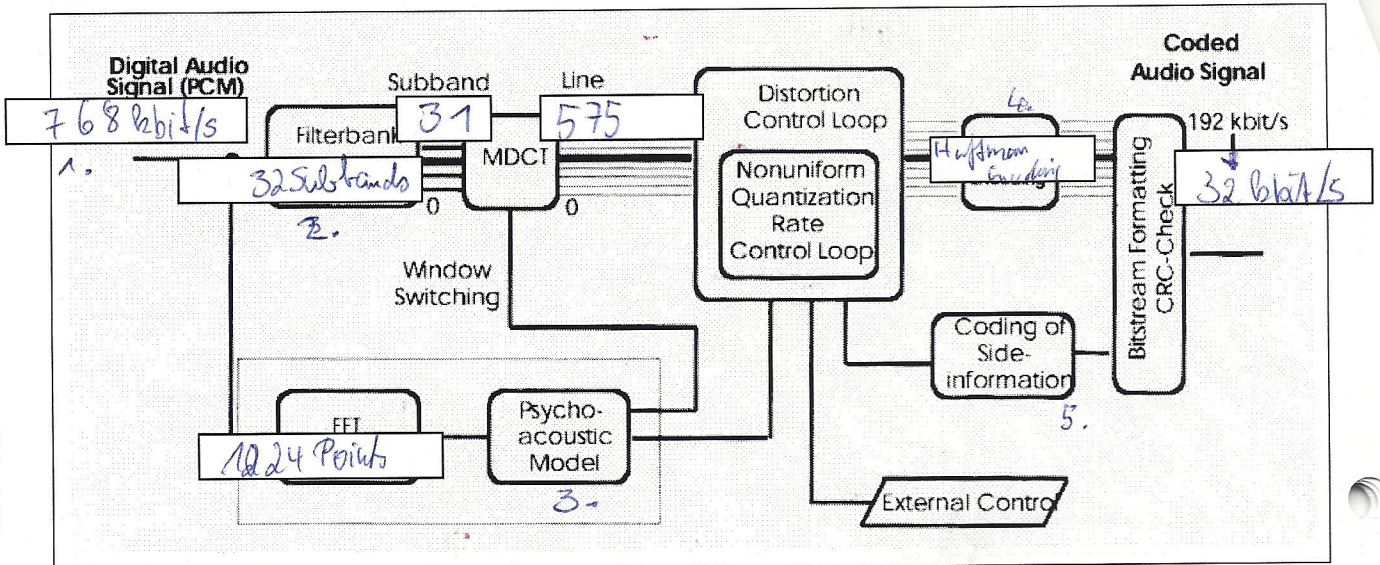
Digital Audio Signal (PCM)

768 kbit/s

1.

Filterbank

32 Subbands

2.

Subband

31

0

Line

575

MDCT

0

Window Switching

Distortion Control Loop

Nonuniform Quantization Rate Control Loop

4.

Huffman Encoding

Coded Audio Signal

192 kbit/s

32 kbit/s

Bitstream Formatting CRC-Check

Coding of Side-information

5.

FFT

1024 Points

Psycho-acoustic Model

3.

External Control